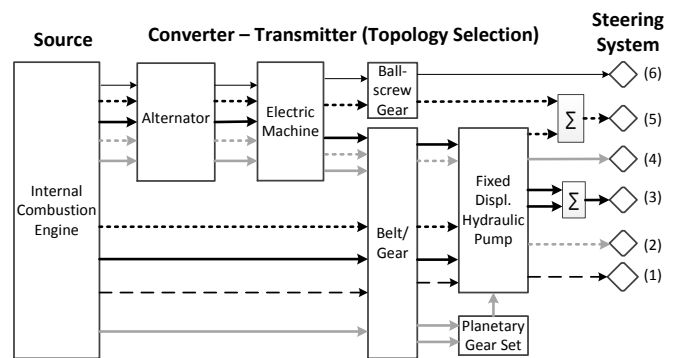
Source

Converter – Transmitter (Topology Selection)

Steering System

Internal Combustion Engine

Alternator

Electric Machine

Ball-screw Gear

Belt/ Gear

Fixed Displ. Hydraulic Pump

Planetary Gear Set

$\sum$

$\sum$

(6)

(5)

(4)

(3)

(2)

(1)